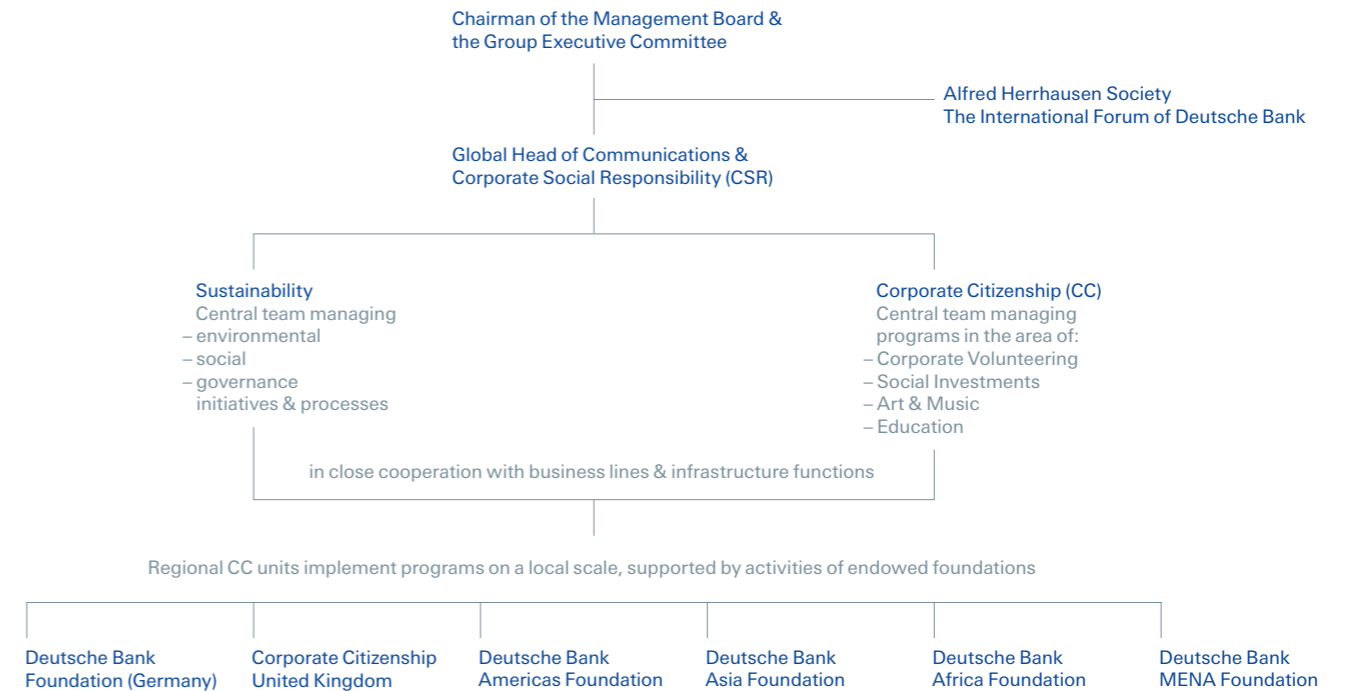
Chairman of the Management Board & the Group Executive Committee

Alfred Herrhausen Society
The International Forum of Deutsche Bank

Global Head of Communications & Corporate Social Responsibility (CSR)

Sustainability
Central team managing
– environmental
– social
– governance
initiatives & processes

Corporate Citizenship (CC)
Central team managing programs in the area of:
– Corporate Volunteering
– Social Investments
– Art & Music
– Education

in close cooperation with business lines & infrastructure functions

Regional CC units implement programs on a local scale, supported by activities of endowed foundations

Deutsche Bank Foundation (Germany)

Corporate Citizenship United Kingdom

Deutsche Bank Americas Foundation

Deutsche Bank Asia Foundation

Deutsche Bank Africa Foundation

Deutsche Bank MENA Foundation